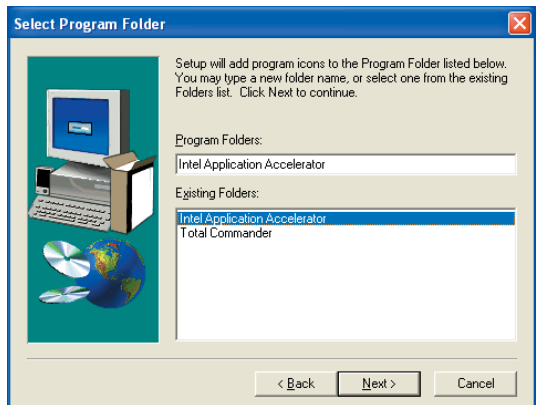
Select Program Folder

Setup will add program icons to the Program Folder listed below. You may type a new folder name, or select one from the existing Folders list. Click Next to continue.

Program Folders:

Intel Application Accelerator

Existing Folders:

Intel Application Accelerator
Total Commander

< Back
Next >
Cancel